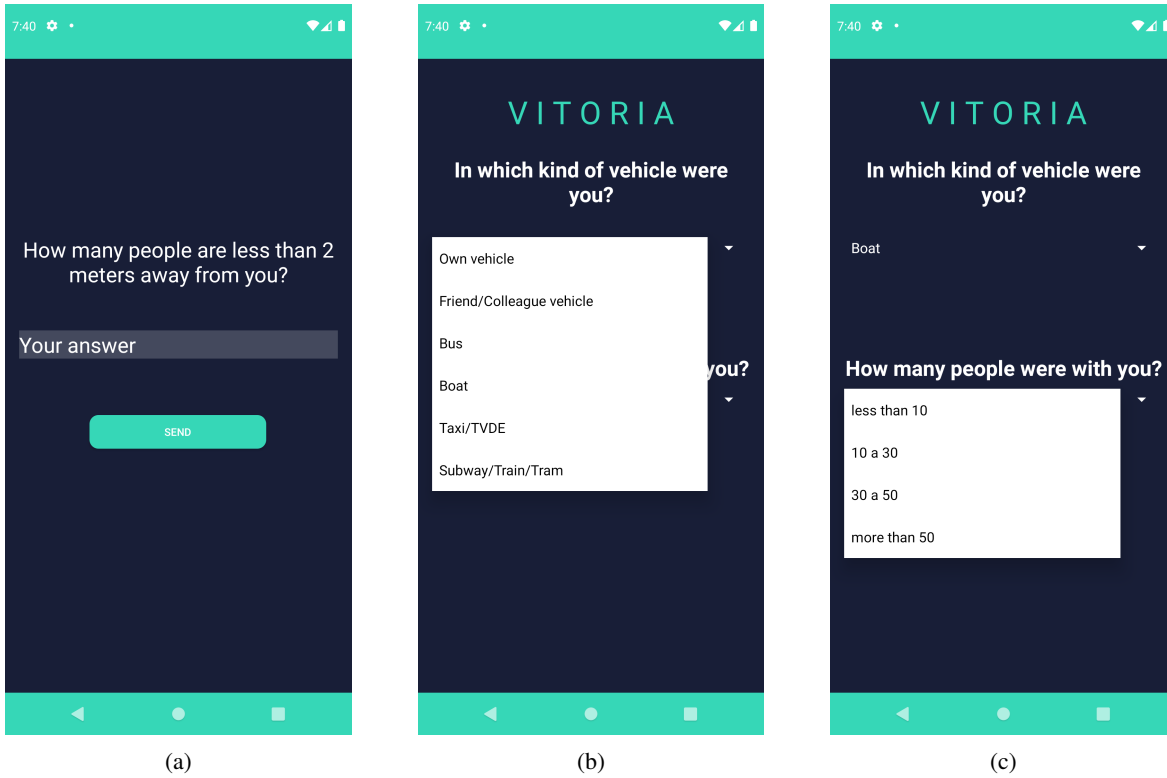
7:40

How many people are less than 2 meters away from you?

Your answer

SEND

(a)

7:40

VITORIA

In which kind of vehicle were you?

Own vehicle

Friend/Colleague vehicle

Bus

Boat

Taxi/TVDE

Subway/Train/Tram

you?

(b)

7:40

VITORIA

In which kind of vehicle were you?

Boat

How many people were with you?

less than 10

10 a 30

30 a 50

more than 50

(c)